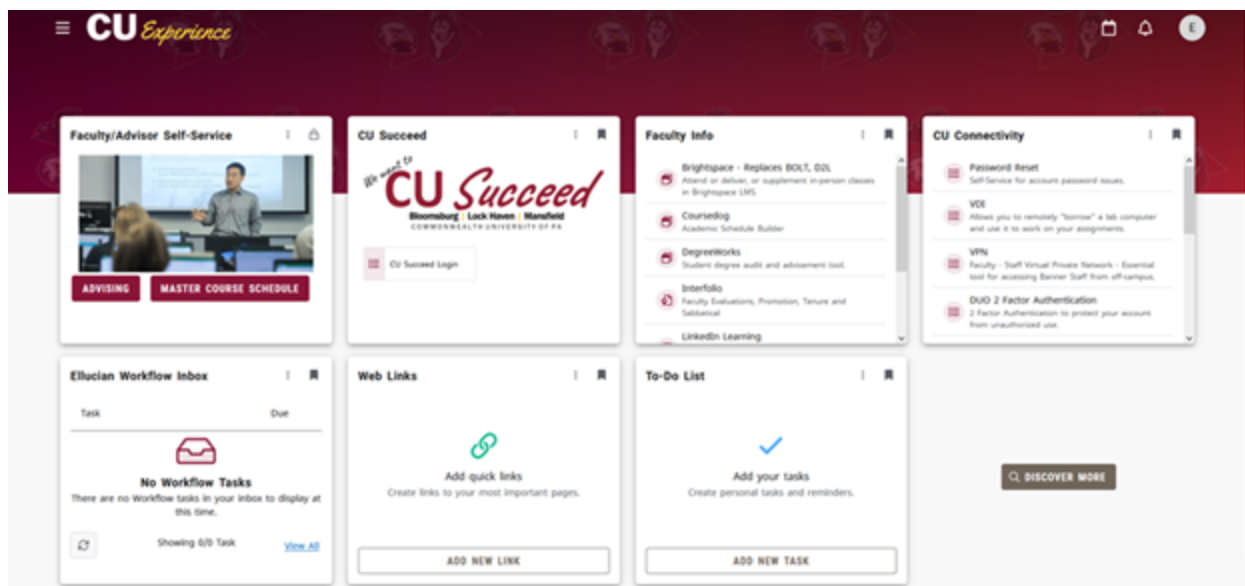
CU Experience

E

Faculty/Advisor Self-Service

ADVISING

MASTER COURSE SCHEDULE

CU Succeed

We want to CU Succeed
Bloomsburg | Lock Haven | Mansfield
COMMONWEALTH UNIVERSITY OF PA

CU Succeed Login

Faculty Info

Brightspace - Replaces BOLT, D2L
Attend or deliver, or supplement in-person classes in Brightspace LMS.

Coursedog
Academic Schedule Builder

DegreeWorks
Student degree audit and advisement tool.

Interfolio
Faculty Evaluations, Promotion, Tenure and Sabbatical

LinkedIn Learning

CU Connectivity

Password Reset
Self-Service for account password issues.

VDI
Allows you to remotely "borrow" a lab computer and use it to work on your assignments.

VPN
Faculty - Staff Virtual Private Network - Essential tool for accessing Banner Staff from off-campus.

DUO 2 Factor Authentication
2 Factor Authentication to protect your account from unauthorized use.

Ellucian Workflow Inbox

Task

Due

No Workflow Tasks
There are no Workflow tasks in your inbox to display at this time.

Showing 0/0 Task

View All

Web Links

Add quick links
Create links to your most important pages.

ADD NEW LINK

To-Do List

Add your tasks
Create personal tasks and reminders.

ADD NEW TASK

DISCOVER MORE